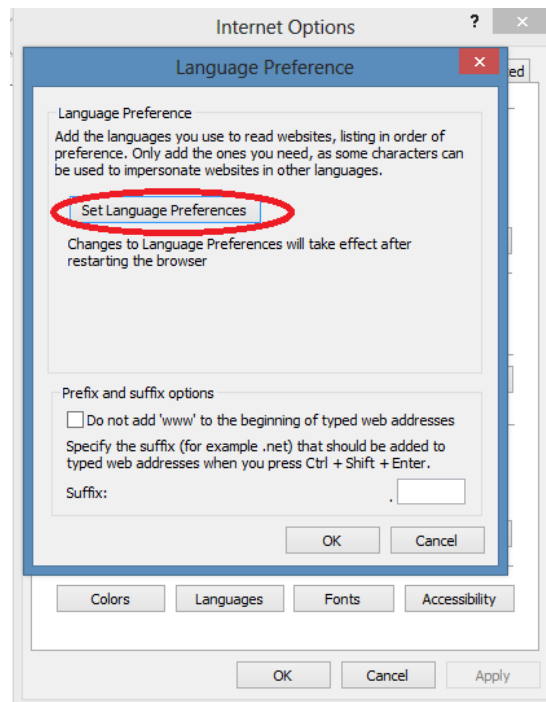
Internet Options

?

ed

Language Preference

Language Preference

Add the languages you use to read websites, listing in order of preference. Only add the ones you need, as some characters can be used to impersonate websites in other languages.

Set Language Preferences

Changes to Language Preferences will take effect after restarting the browser

Prefix and suffix options

Do not add 'www' to the beginning of typed web addresses

Specify the suffix (for example .net) that should be added to typed web addresses when you press Ctrl + Shift + Enter.

Suffix: .

OK Cancel

Colors Languages Fonts Accessibility

OK Cancel Apply